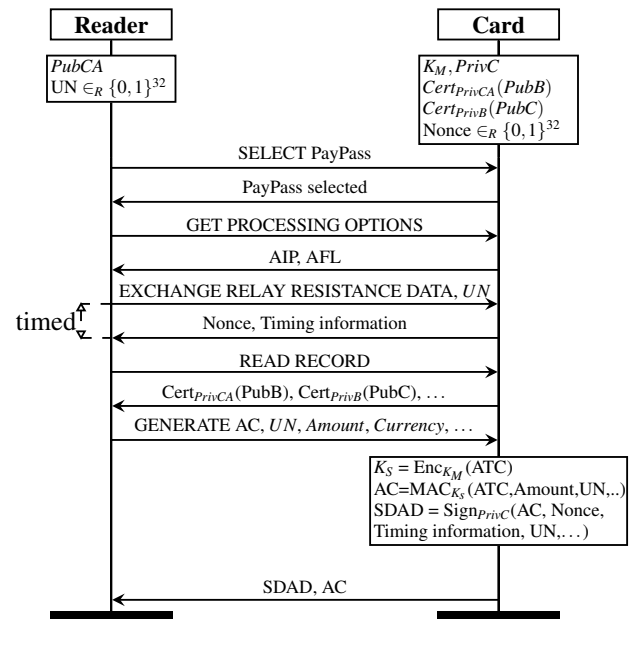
Reader

Card

$PubCA$
UN $\in_R \{0,1\}^{32}$

$K_M, PrivC$
$Cert_{PrivCA}(PubB)$
$Cert_{PrivB}(PubC)$
Nonce $\in_R \{0,1\}^{32}$

SELECT PayPass

PayPass selected

GET PROCESSING OPTIONS

AIP, AFL

EXCHANGE RELAY RESISTANCE DATA, $UN$

timed

Nonce, Timing information

READ RECORD

Cert$_{PrivCA}$(PubB), Cert$_{PrivB}$(PubC), ...

GENERATE AC, $UN$, $Amount$, $Currency$, ...

$K_S$ = Enc$_{K_M}$(ATC)
AC=MAC$_{K_S}$(ATC,Amount,UN,..)
SDAD = Sign$_{PrivC}$(AC, Nonce, Timing information, UN,...)

SDAD, AC